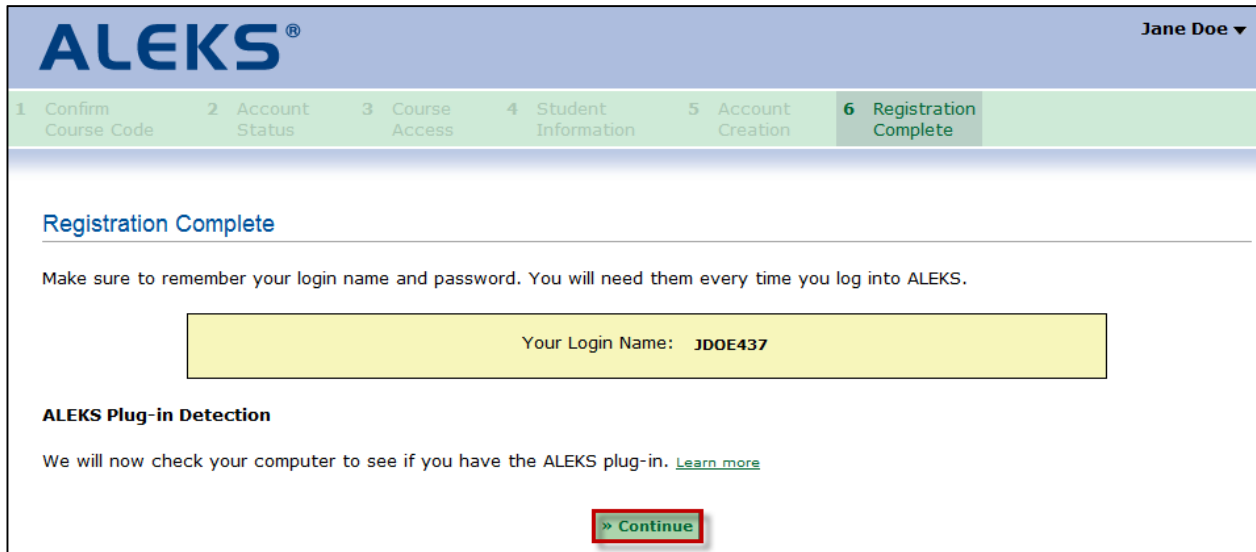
ALEKS®

Jane Doe ▾

1 Confirm Course Code
2 Account Status
3 Course Access
4 Student Information
5 Account Creation
6 Registration Complete

Registration Complete

Make sure to remember your login name and password. You will need them every time you log into ALEKS.

Your Login Name: JDOE437

ALEKS Plug-in Detection

We will now check your computer to see if you have the ALEKS plug-in. Learn more

» Continue